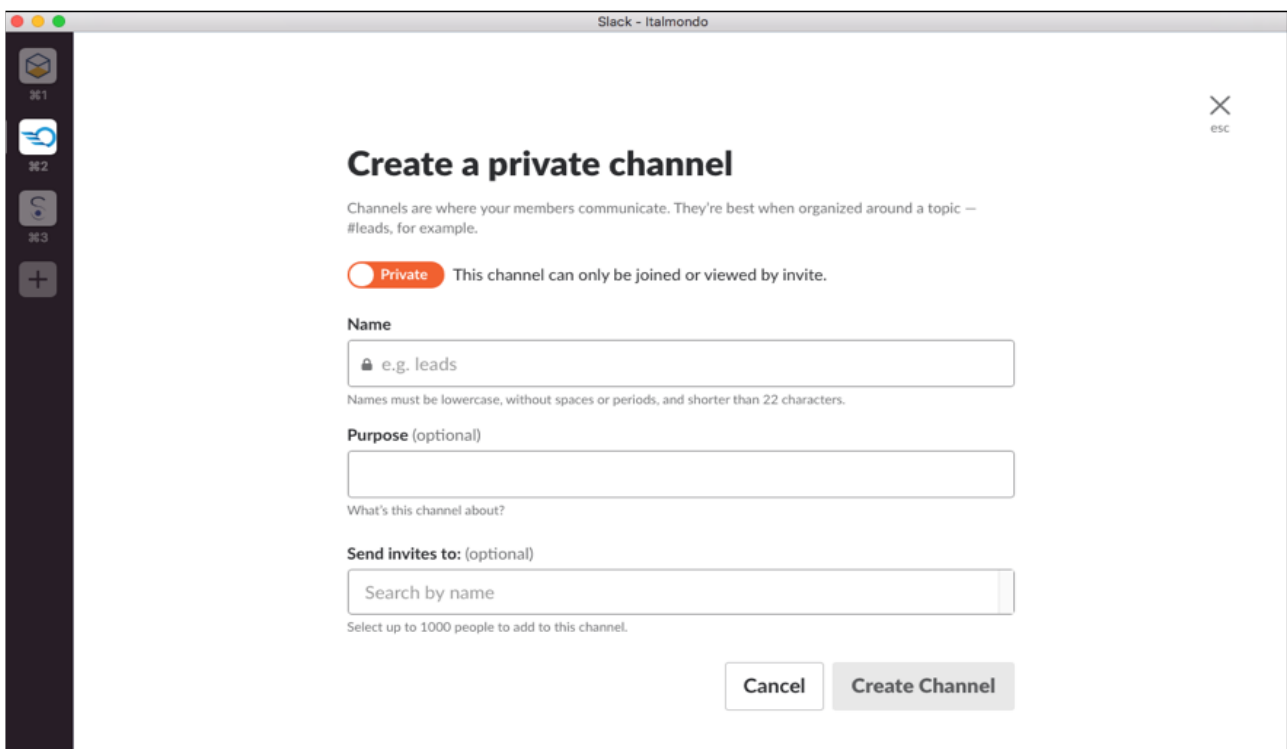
Slack - Italmondo

⌘1

⌘2

⌘3

esc

Create a private channel

Channels are where your members communicate. They're best when organized around a topic — #leads, for example.

Private This channel can only be joined or viewed by invite.

Name

e.g. leads

Names must be lowercase, without spaces or periods, and shorter than 22 characters.

Purpose (optional)

What's this channel about?

Send invites to: (optional)

Search by name

Select up to 1000 people to add to this channel.

Cancel

Create Channel